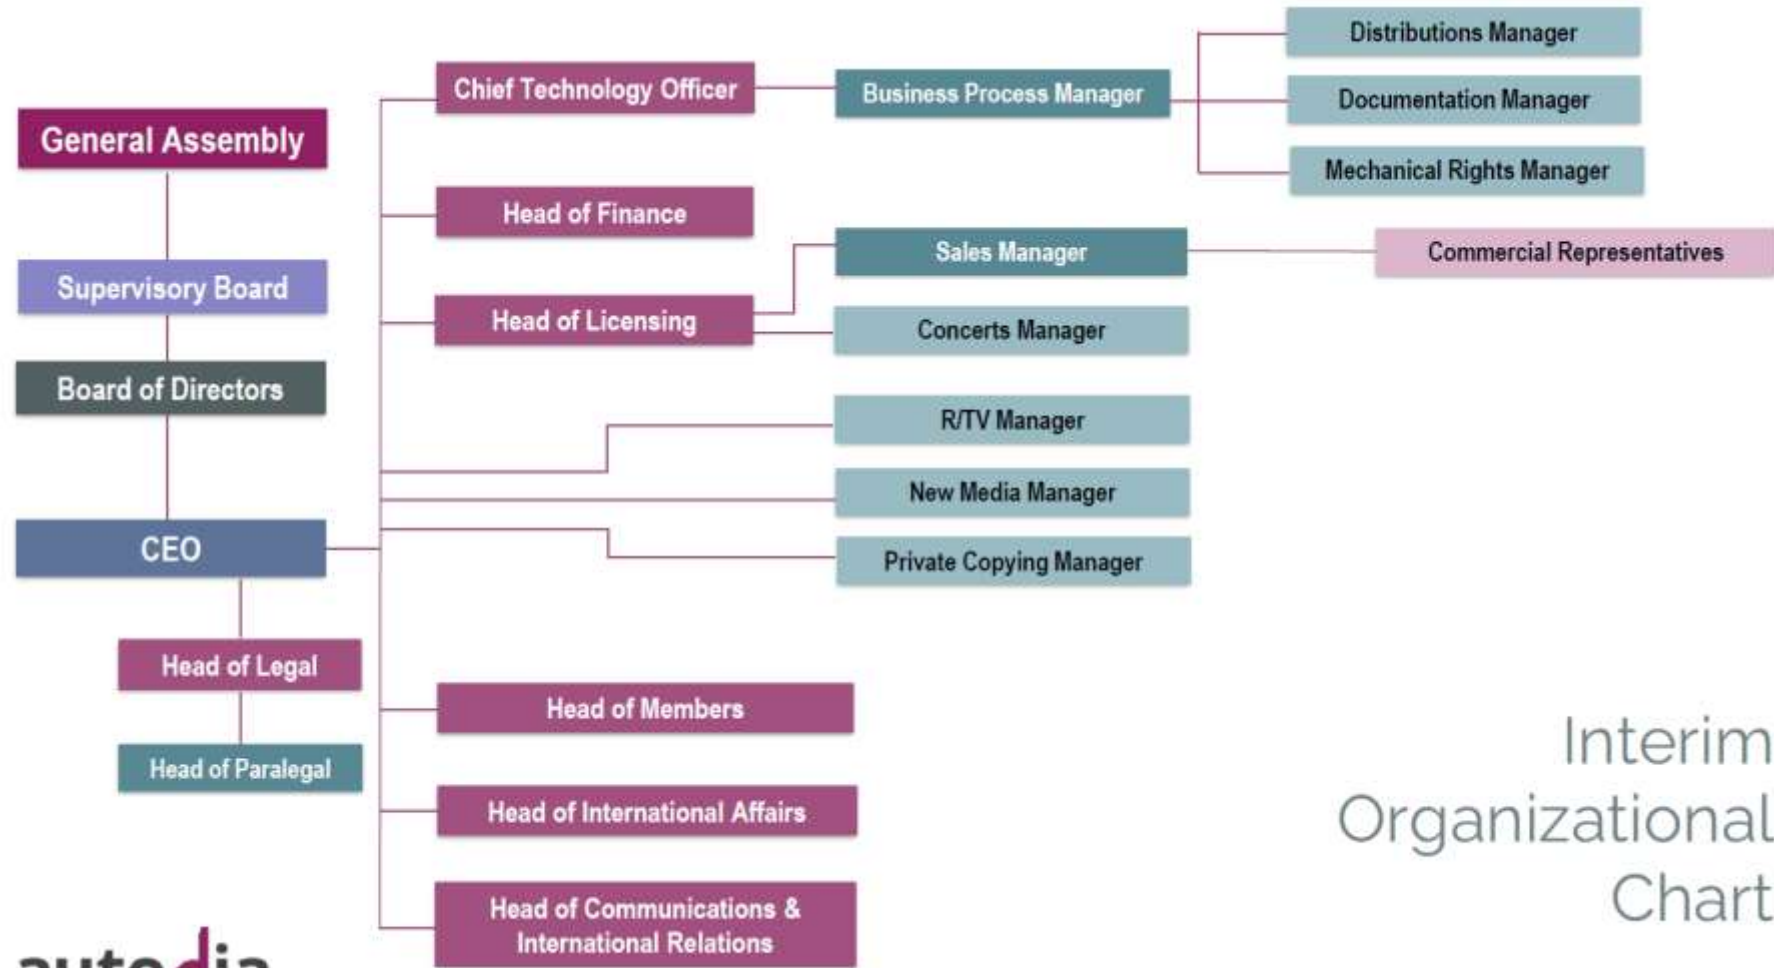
General Assembly

Supervisory Board

Board of Directors

CEO

Head of Legal

Head of Paralegal

Chief Technology Officer

Business Process Manager

Distributions Manager

Documentation Manager

Mechanical Rights Manager

Head of Finance

Head of Licensing

Sales Manager

Commercial Representatives

Concerts Manager

R/TV Manager

New Media Manager

Private Copying Manager

Head of Members

Head of International Affairs

Head of Communications & International Relations

Interim Organizational Chart

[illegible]